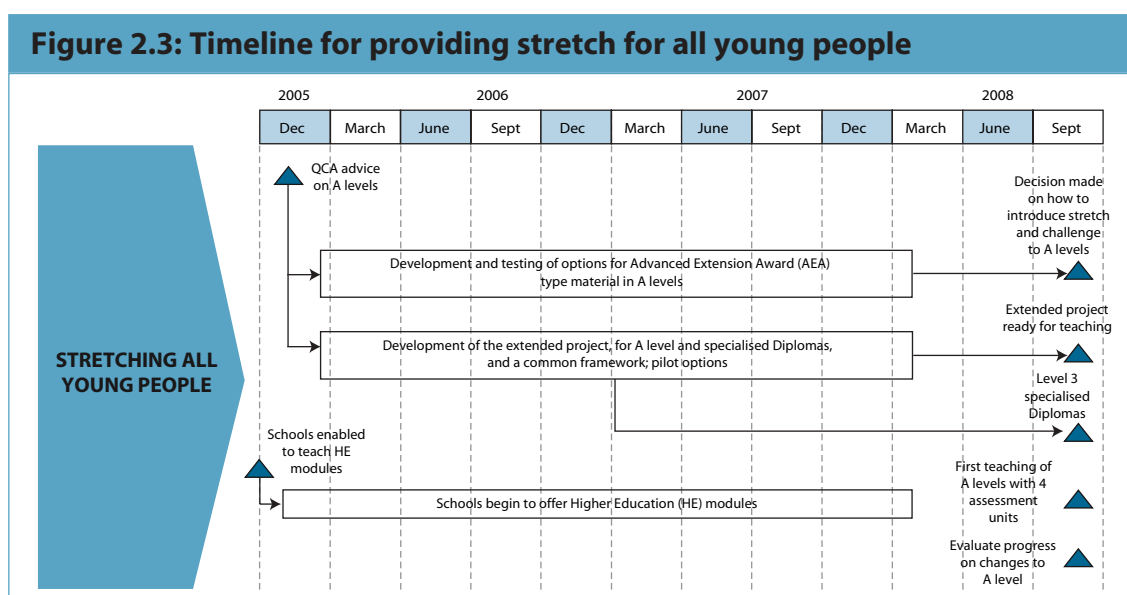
Figure 2.3: Timeline for providing stretch for all young people

2005 | 2006 | 2007 | 2008

| Dec | March | June | Sept | Dec | March | June | Sept | Dec | March | June | Sept |
|---|---|---|---|---|---|---|---|---|---|---|---|

STRETCHING ALL YOUNG PEOPLE

QCA advice on A levels

Decision made on how to introduce stretch and challenge to A levels

Development and testing of options for Advanced Extension Award (AEA) type material in A levels

Extended project ready for teaching

Development of the extended project, for A level and specialised Diplomas, and a common framework; pilot options

Level 3 specialised Diplomas

Schools enabled to teach HE modules

First teaching of A levels with 4 assessment units

Schools begin to offer Higher Education (HE) modules

Evaluate progress on changes to A level